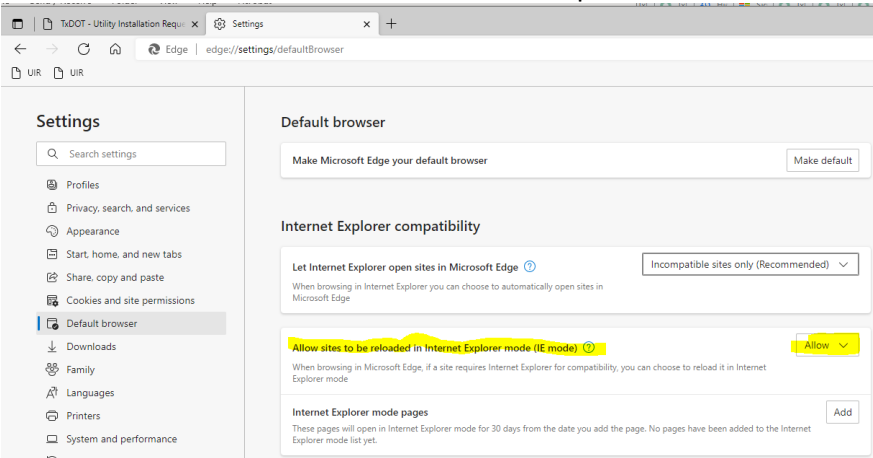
TxDOT - Utility Installation Requ
Settings
Edge | edge://settings/defaultBrowser
UIR UIR

Settings
Search settings
Profiles
Privacy, search, and services
Appearance
Start, home, and new tabs
Share, copy and paste
Cookies and site permissions
Default browser
Downloads
Family
Languages
Printers
System and performance

Default browser
Make Microsoft Edge your default browser
Make default

Internet Explorer compatibility
Let Internet Explorer open sites in Microsoft Edge
When browsing in Internet Explorer you can choose to automatically open sites in Microsoft Edge
Incompatible sites only (Recommended)

Allow sites to be reloaded in Internet Explorer mode (IE mode)
When browsing in Microsoft Edge, if a site requires Internet Explorer for compatibility, you can choose to reload it in Internet Explorer mode
Allow

Internet Explorer mode pages
These pages will open in Internet Explorer mode for 30 days from the date you add the page. No pages have been added to the Internet Explorer mode list yet.
Add